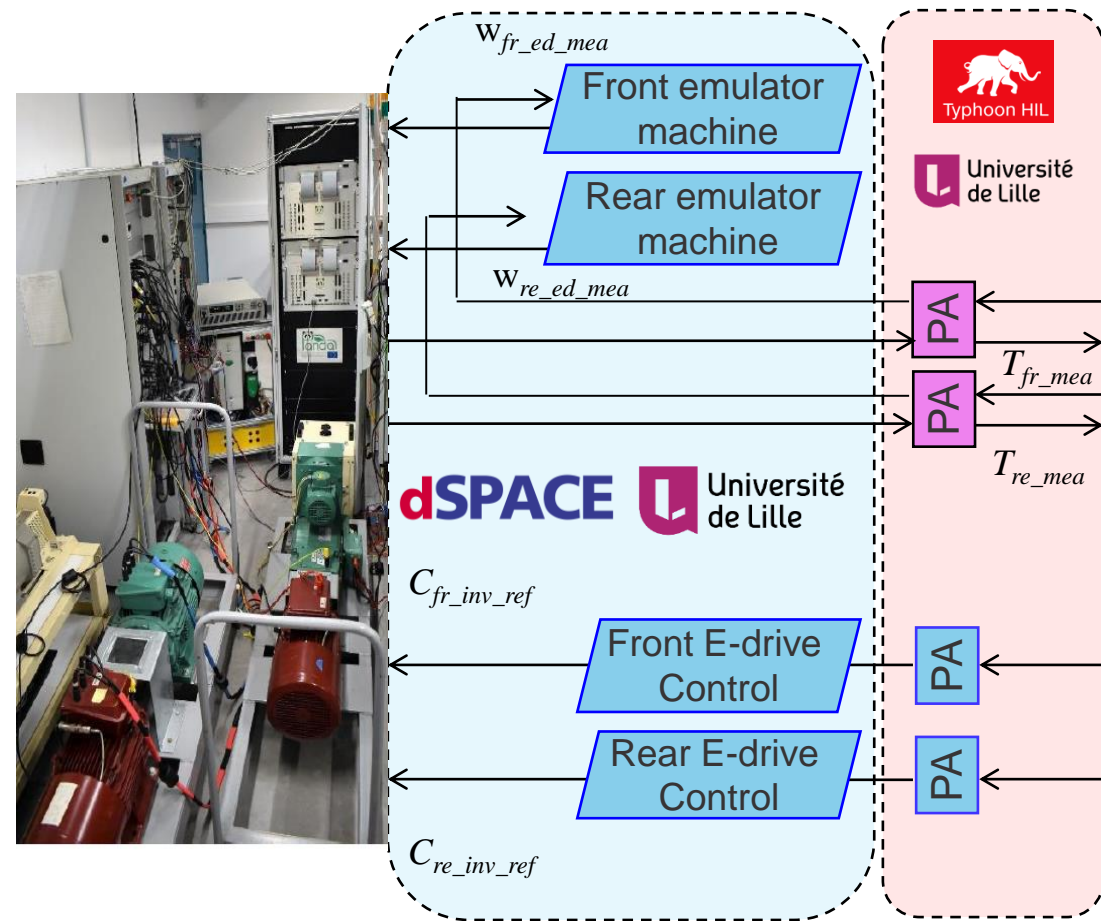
$w_{fr\_ed\_mea}$

Front emulator machine

Rear emulator machine

$w_{re\_ed\_mea}$

Typhoon HIL

Université de Lille

PA

$T_{fr\_mea}$

PA

$T_{re\_mea}$

dSPACE

Université de Lille

$C_{fr\_inv\_ref}$

Front E-drive Control

PA

Rear E-drive Control

PA

$C_{re\_inv\_ref}$